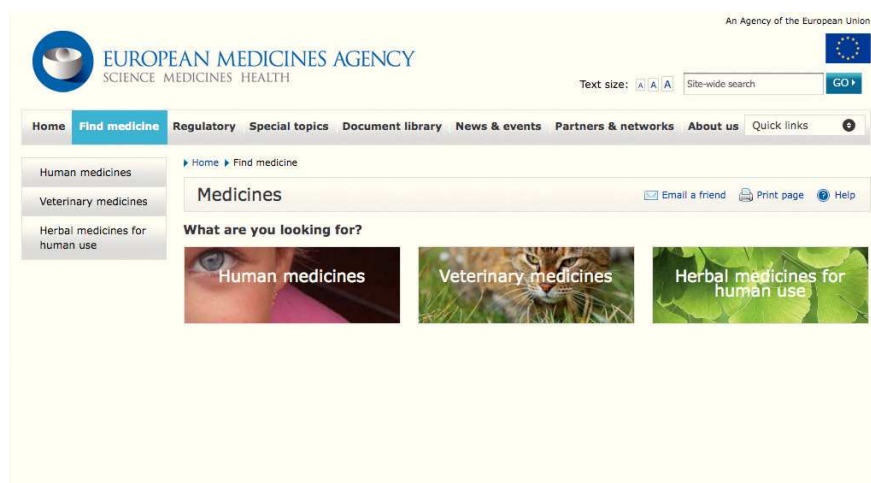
An Agency of the European Union

EUROPEAN MEDICINES AGENCY
SCIENCE MEDICINES HEALTH

Text size: A A A Site-wide search GO

Home Find medicine Regulatory Special topics Document library News & events Partners & networks About us Quick links

Human medicines
Veterinary medicines
Herbal medicines for human use

Home Find medicine

Medicines

Email a friend Print page Help

What are you looking for?

Human medicines

Veterinary medicines

Herbal medicines for human use